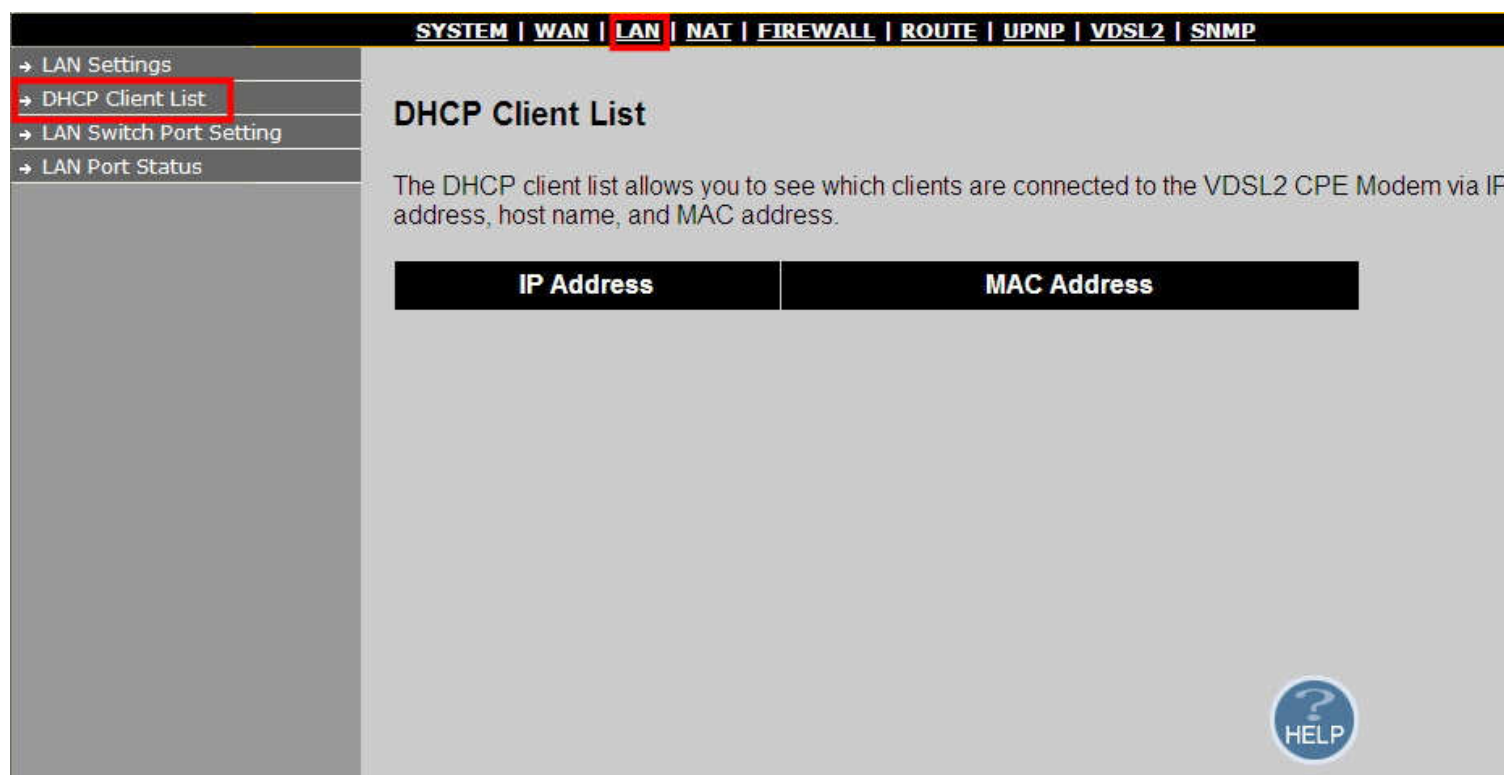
SYSTEM | WAN | LAN | NAT | FIREWALL | ROUTE | UPNP | VDSL2 | SNMP

→ LAN Settings
→ DHCP Client List
→ LAN Switch Port Setting
→ LAN Port Status

DHCP Client List

The DHCP client list allows you to see which clients are connected to the VDSL2 CPE Modem via IP address, host name, and MAC address.

| IP Address | MAC Address |
|---|---|

HELP